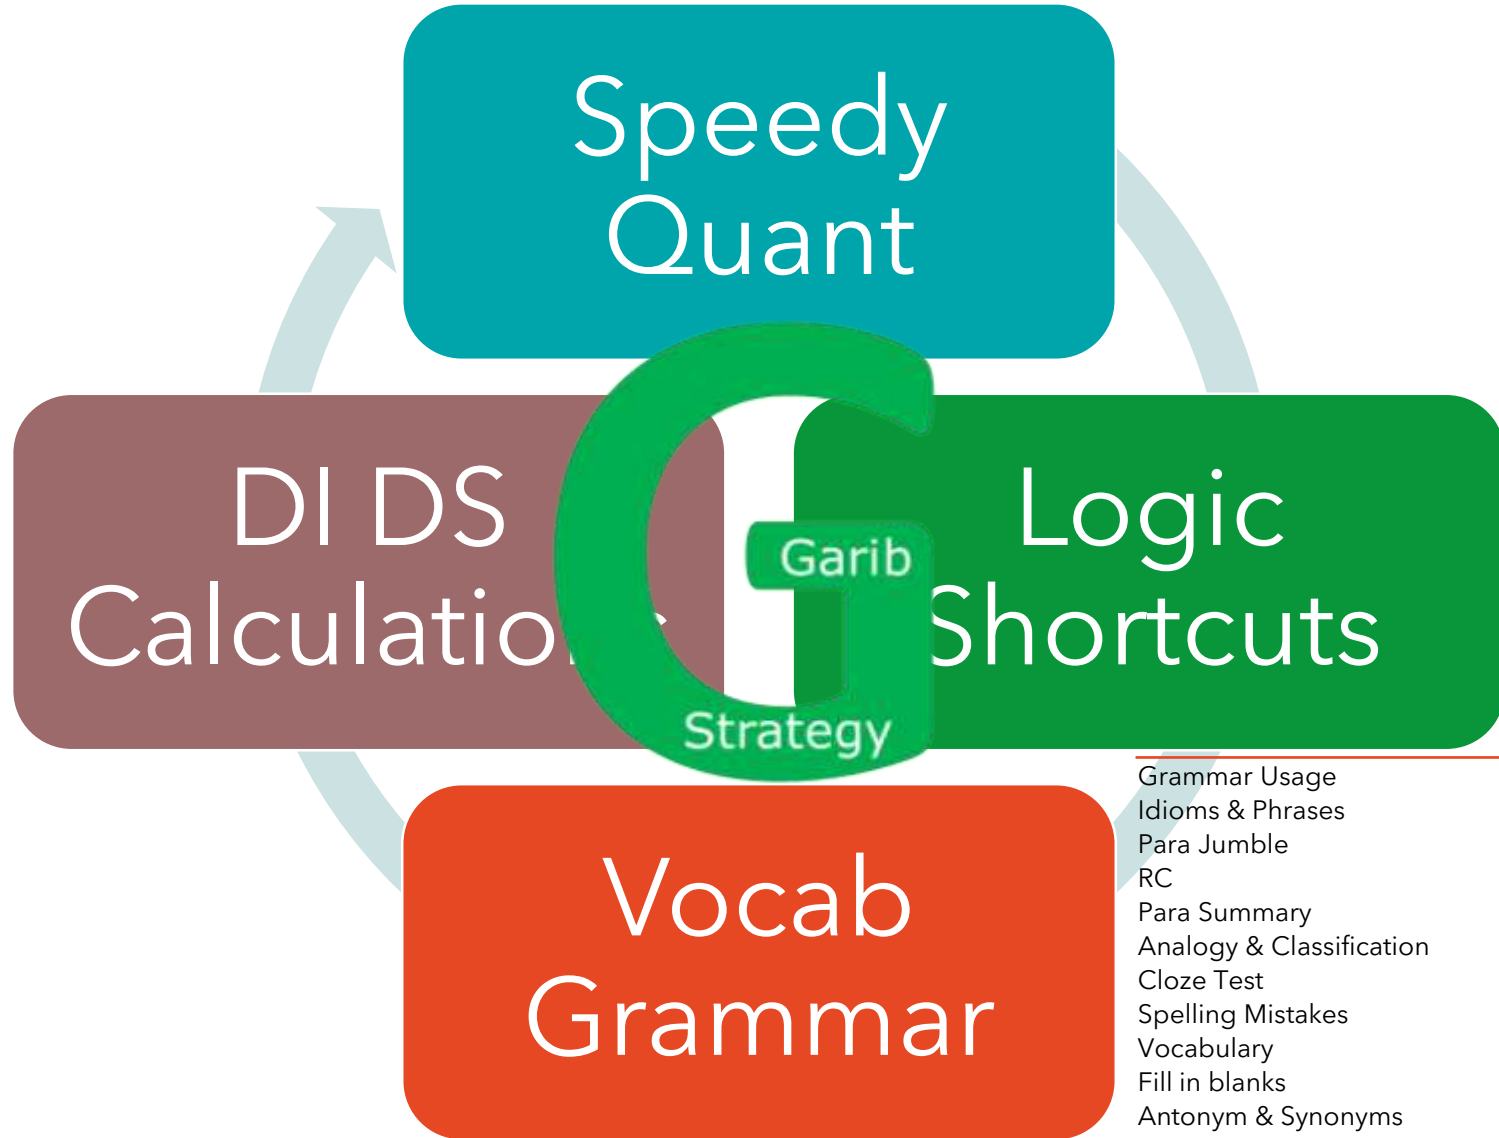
Speedy Quant

DI DS Calculatio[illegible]

Garib
Strategy

Logic Shortcuts

Vocab Grammar

Grammar Usage
Idioms & Phrases
Para Jumble
RC
Para Summary
Analogy & Classification
Cloze Test
Spelling Mistakes
Vocabulary
Fill in blanks
Antonym & Synonyms